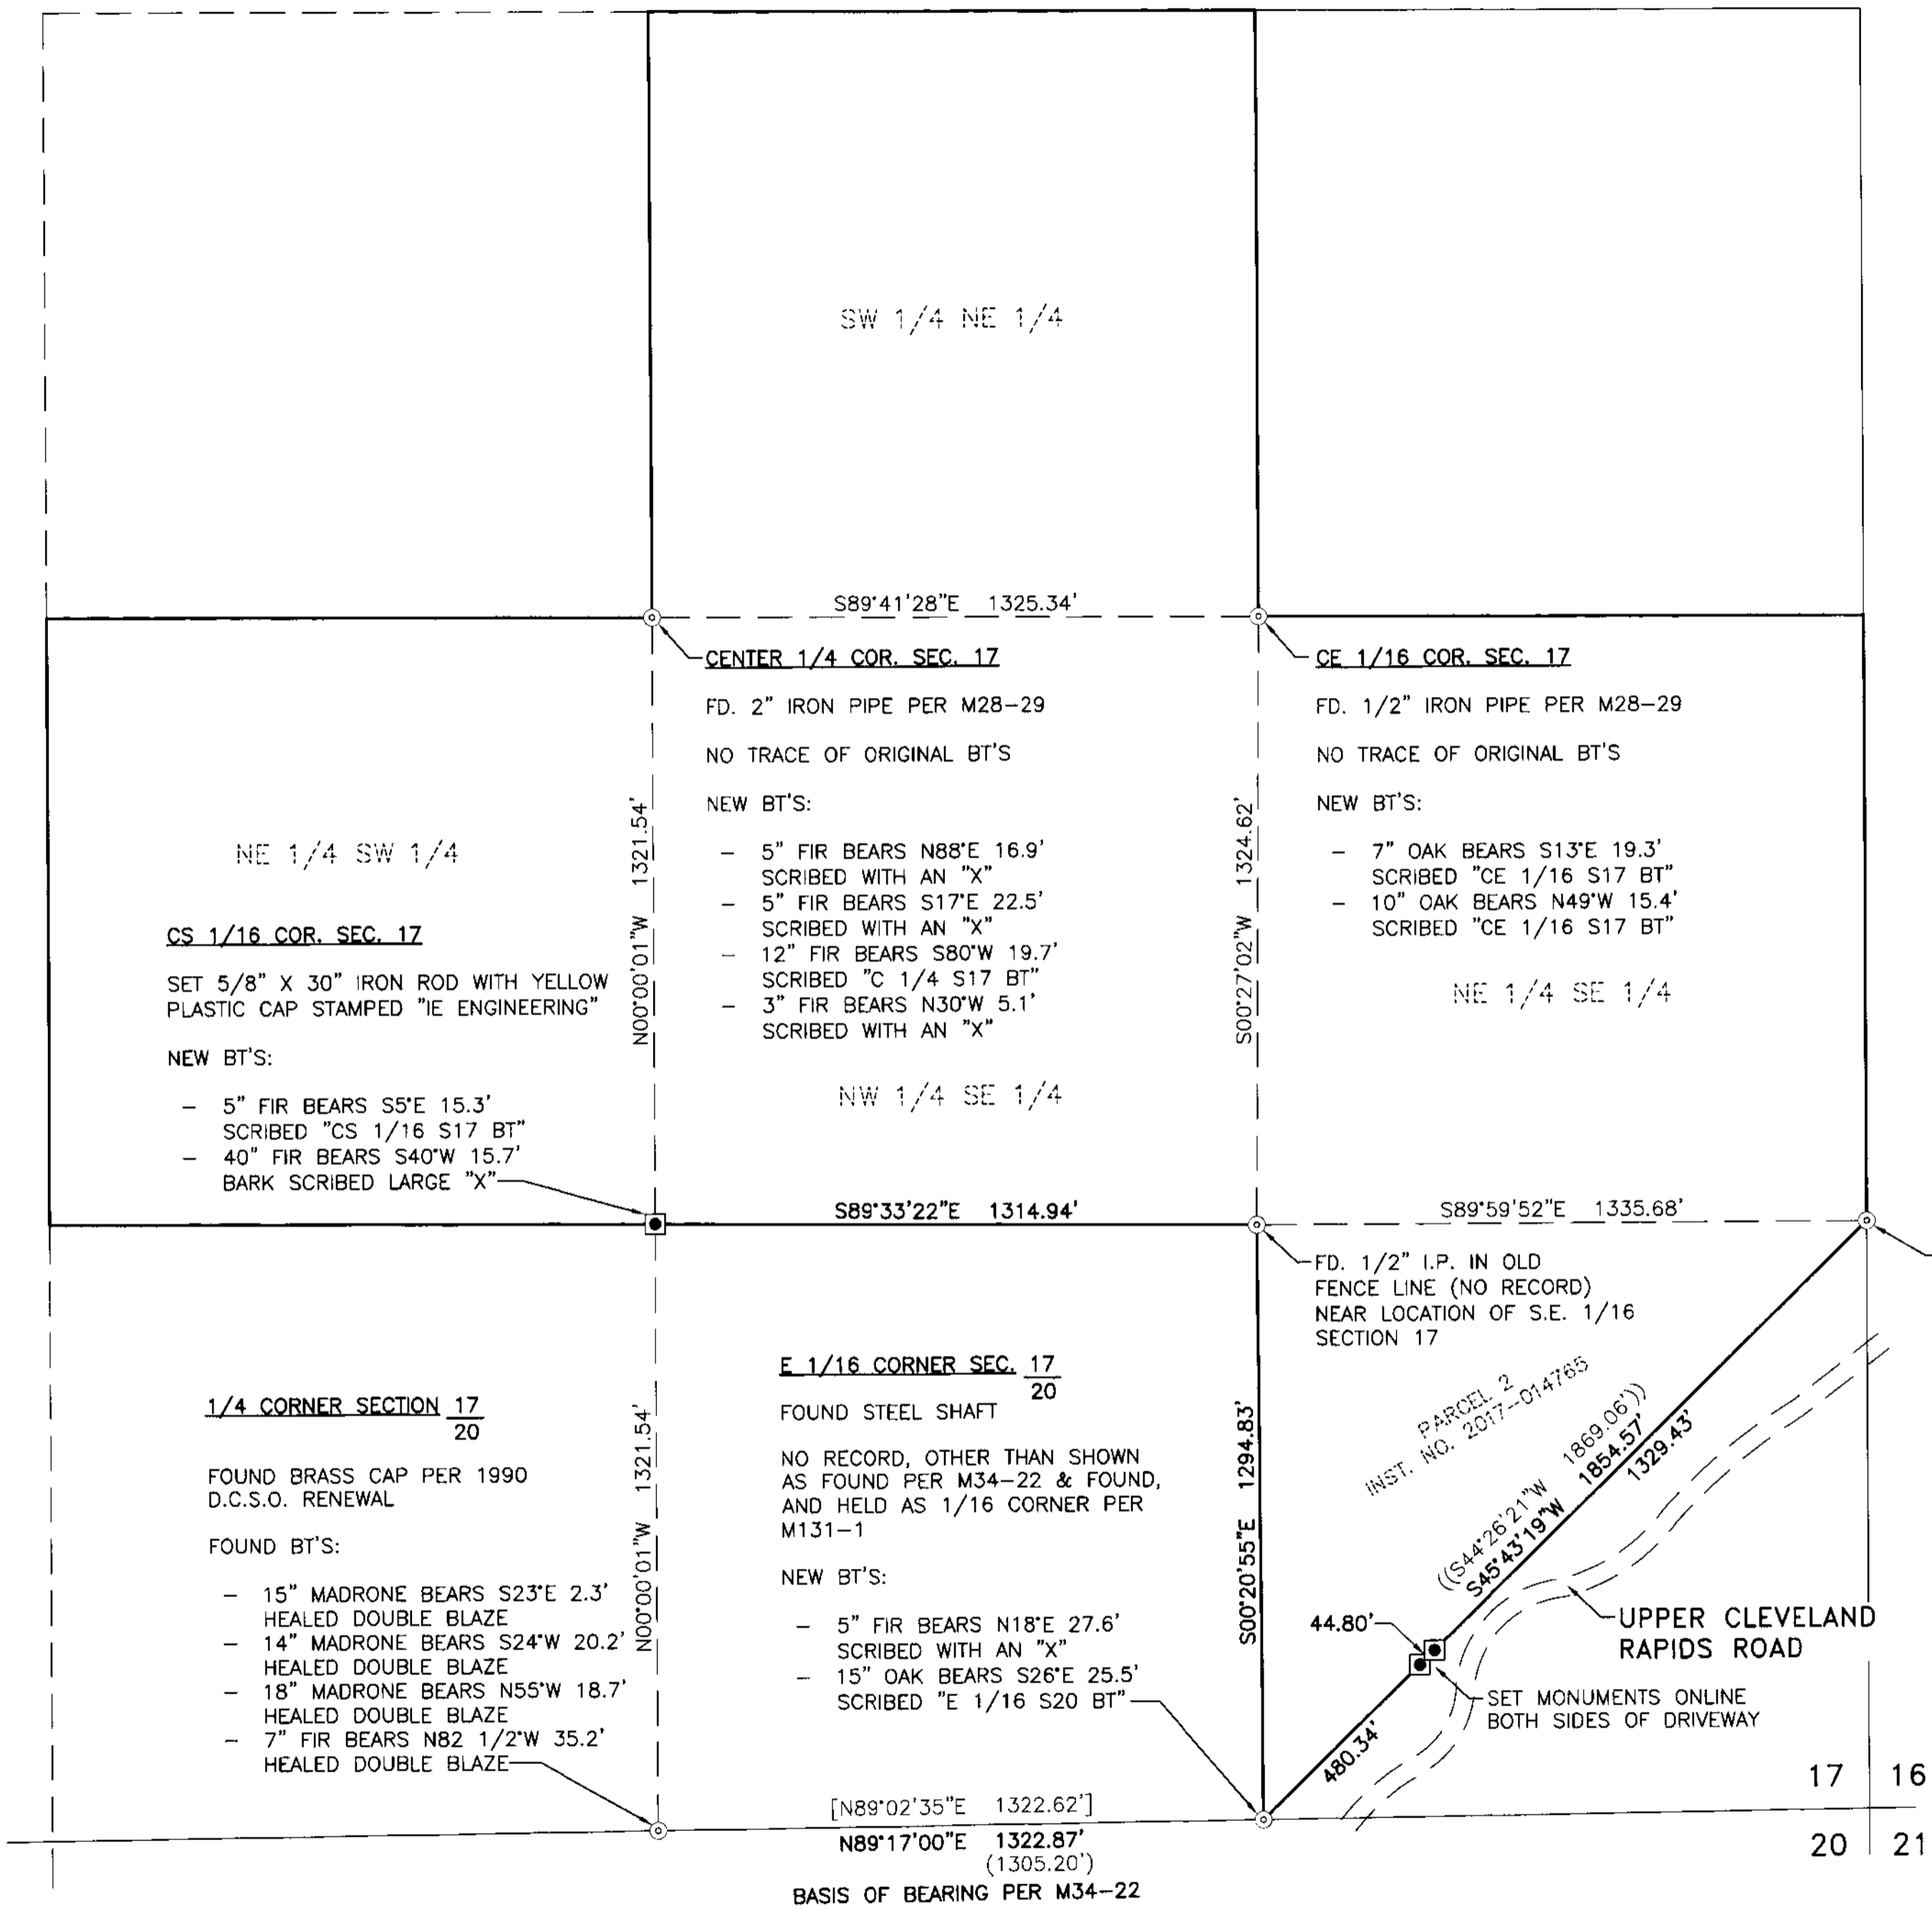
SW 1/4 NE 1/4

S89°41'28"E 1325.34'

CENTER 1/4 COR. SEC. 17

FD. 2" IRON PIPE PER M28–29

NO TRACE OF ORIGINAL BT'S

NEW BT'S:

– 5" FIR BEARS N88°E 16.9' SCRIBED WITH AN "X"
– 5" FIR BEARS S17°E 22.5' SCRIBED WITH AN "X"
– 12" FIR BEARS S80°W 19.7' SCRIBED "C 1/4 S17 BT"
– 3" FIR BEARS N30°W 5.1' SCRIBED WITH AN "X"

NW 1/4 SE 1/4

CE 1/16 COR. SEC. 17

FD. 1/2" IRON PIPE PER M28–29

NO TRACE OF ORIGINAL BT'S

NEW BT'S:

– 7" OAK BEARS S13°E 19.3' SCRIBED "CE 1/16 S17 BT"
– 10" OAK BEARS N49°W 15.4' SCRIBED "CE 1/16 S17 BT"

NE 1/4 SE 1/4

N00°00'01"W 1321.54'

S00°27'02"W 1324.62'

NE 1/4 SW 1/4

CS 1/16 COR. SEC. 17

SET 5/8" X 30" IRON ROD WITH YELLOW PLASTIC CAP STAMPED "IE ENGINEERING"

NEW BT'S:

– 5" FIR BEARS S5°E 15.3' SCRIBED "CS 1/16 S17 BT"
– 40" FIR BEARS S40°W 15.7' BARK SCRIBED LARGE "X"

S89°33'22"E 1314.94'

S89°59'52"E 1335.68'

FD. 1/2" I.P. IN OLD FENCE LINE (NO RECORD) NEAR LOCATION OF S.E. 1/16 SECTION 17

E 1/16 CORNER SEC. $\frac{17}{20}$

FOUND STEEL SHAFT

NO RECORD, OTHER THAN SHOWN AS FOUND PER M34–22 & FOUND, AND HELD AS 1/16 CORNER PER M131–1

NEW BT'S:

– 5" FIR BEARS N18°E 27.6' SCRIBED WITH AN "X"
– 15" OAK BEARS S26°E 25.5' SCRIBED "E 1/16 S20 BT"

1/4 CORNER SECTION $\frac{17}{20}$

FOUND BRASS CAP PER 1990 D.C.S.O. RENEWAL

FOUND BT'S:

– 15" MADRONE BEARS S23°E 2.3' HEALED DOUBLE BLAZE
– 14" MADRONE BEARS S24°W 20.2' HEALED DOUBLE BLAZE
– 18" MADRONE BEARS N55°W 18.7' HEALED DOUBLE BLAZE
– 7" FIR BEARS N82 1/2°W 35.2' HEALED DOUBLE BLAZE

N00°00'01"W 1321.54'

S00°20'55"E 1294.83'

PARCEL 2
INST. NO. 2017–014765

((S44°26'21"W 1869.06'))
S45°43'19"W 1854.57'
1329.43'

44.80'

480.34'

UPPER CLEVELAND RAPIDS ROAD

SET MONUMENTS ONLINE BOTH SIDES OF DRIVEWAY

[N89°02'35"E 1322.62']
N89°17'00"E 1322.87'
(1305.20')
BASIS OF BEARING PER M34–22

17 | 16
20 | 21